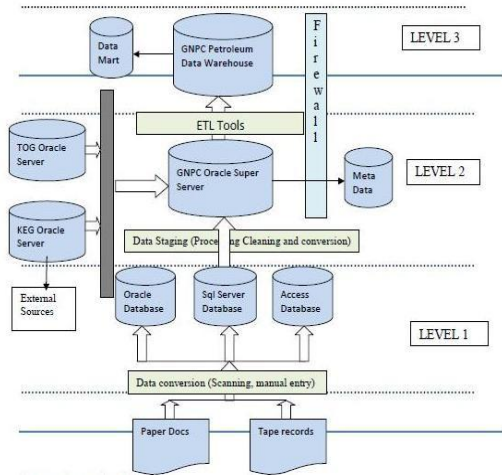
Data Mart

GNPC Petroleum Data Warehouse

F i r e w a l l

LEVEL 3

ETL Tools

TOG Oracle Server

GNPC Oracle Super Server

Meta Data

LEVEL 2

KEG Oracle Server

Data Staging (Processing Cleaning and conversion)

External Sources

Oracle Database

Sql Server Database

Access Database

LEVEL 1

Data conversion (Scanning, manual entry)

Paper Docs

Tape records